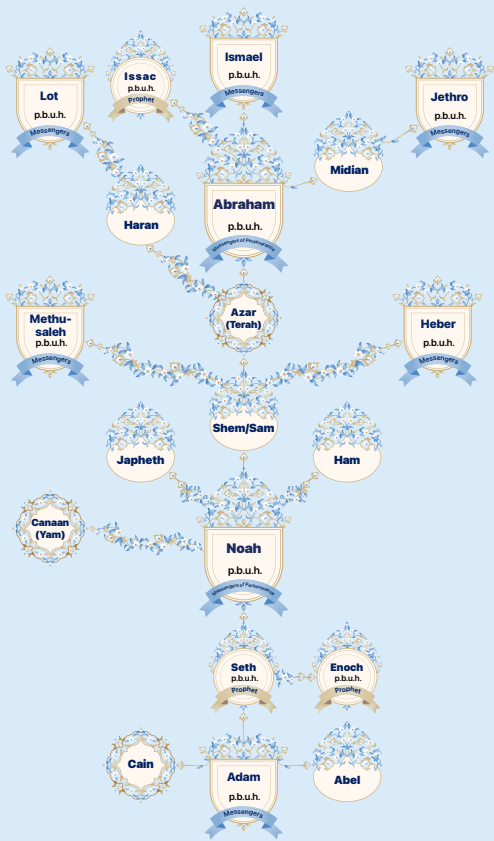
Ismael
p.b.u.h.
Messengers

Issac
p.b.u.h.
Prophet

Lot
p.b.u.h.
Messengers

Jethro
p.b.u.h.
Messengers

Midian

Abraham
p.b.u.h.
Messengers of Perseverance

Haran

Azar
(Terah)

Methusaleh
p.b.u.h.
Messengers

Heber
p.b.u.h.
Messengers

Shem/Sam

Japheth

Ham

Canaan
(Yam)

Noah
p.b.u.h.
Messengers of Perseverance

Seth
p.b.u.h.
Prophet

Enoch
p.b.u.h.
Prophet

Cain

Adam
p.b.u.h.
Messengers

Abel